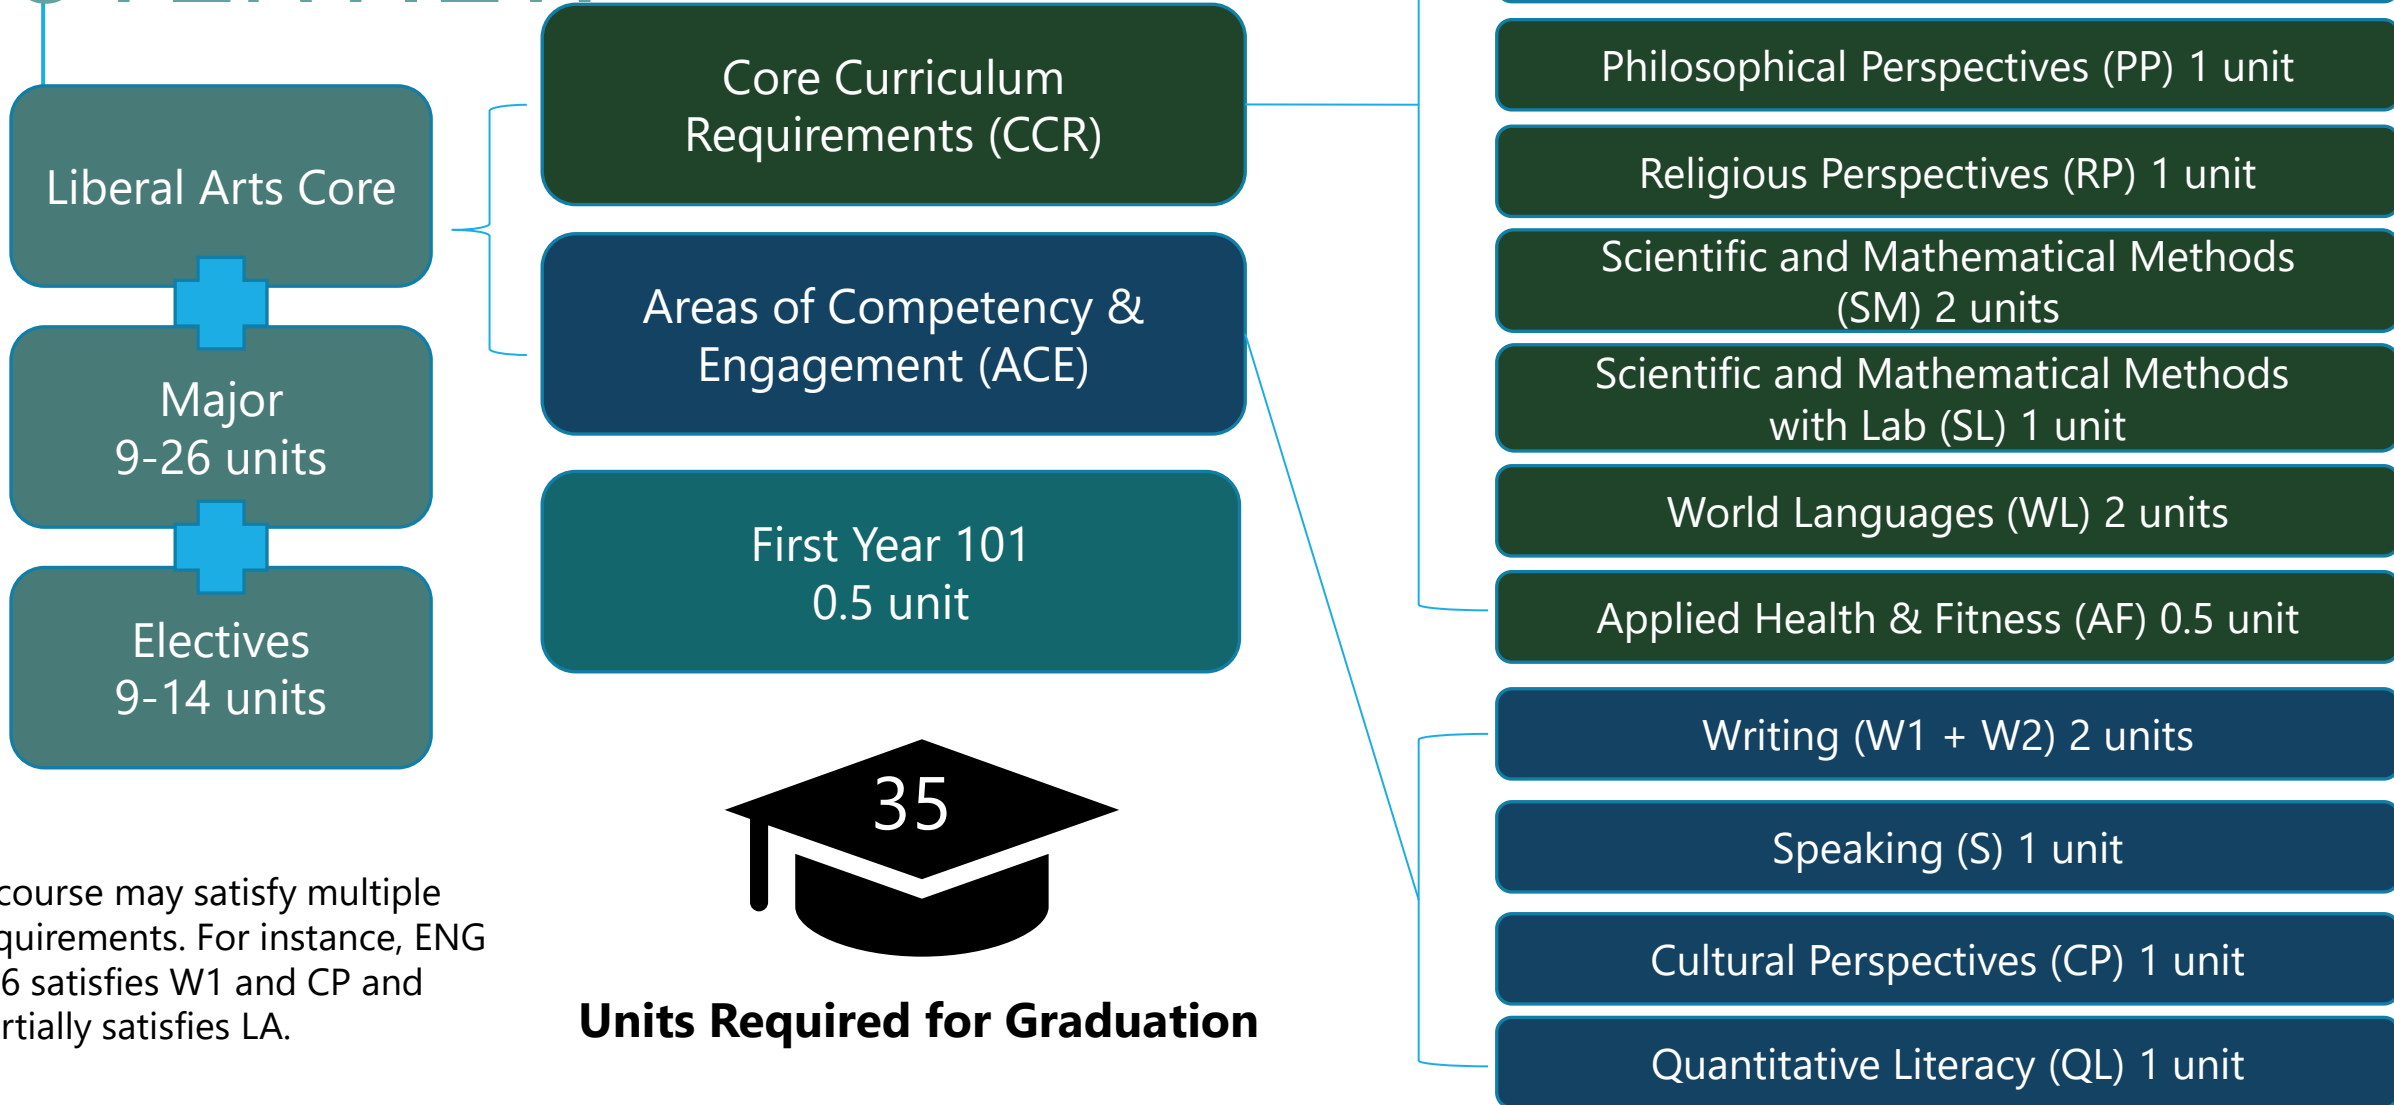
Liberal Arts Core

Major
9-26 units

Electives
9-14 units

Core Curriculum Requirements (CCR)

Areas of Competency & Engagement (ACE)

First Year 101
0.5 unit

35

Units Required for Graduation

Philosophical Perspectives (PP) 1 unit

Religious Perspectives (RP) 1 unit

Scientific and Mathematical Methods (SM) 2 units

Scientific and Mathematical Methods with Lab (SL) 1 unit

World Languages (WL) 2 units

Applied Health & Fitness (AF) 0.5 unit

Writing (W1 + W2) 2 units

Speaking (S) 1 unit

Cultural Perspectives (CP) 1 unit

Quantitative Literacy (QL) 1 unit

course may satisfy multiple quirements. For instance, ENG 6 satisfies W1 and CP and rtially satisfies LA.